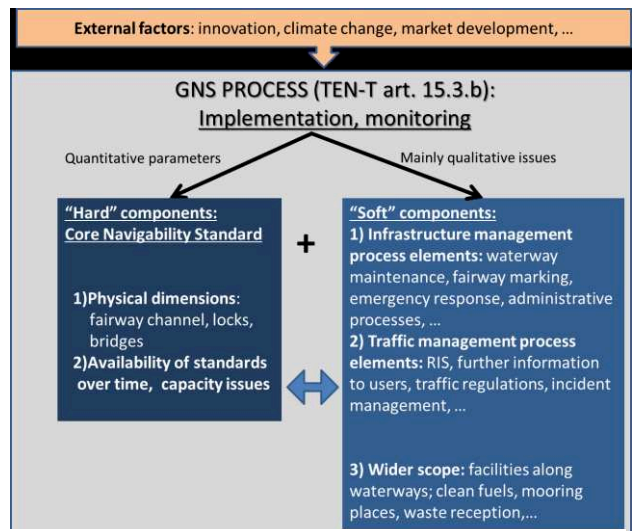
External factors: innovation, climate change, market development, ...

GNS PROCESS (TEN-T art. 15.3.b): Implementation, monitoring

Quantitative parameters

Mainly qualitative issues

"Hard" components: Core Navigability Standard

1)Physical dimensions: fairway channel, locks, bridges

2)Availability of standards over time, capacity issues

+

"Soft" components:

1) Infrastructure management process elements: waterway maintenance, fairway marking, emergency response, administrative processes, ...

2) Traffic management process elements: RIS, further information to users, traffic regulations, incident management, ...

3) Wider scope: facilities along waterways; clean fuels, mooring places, waste reception,...